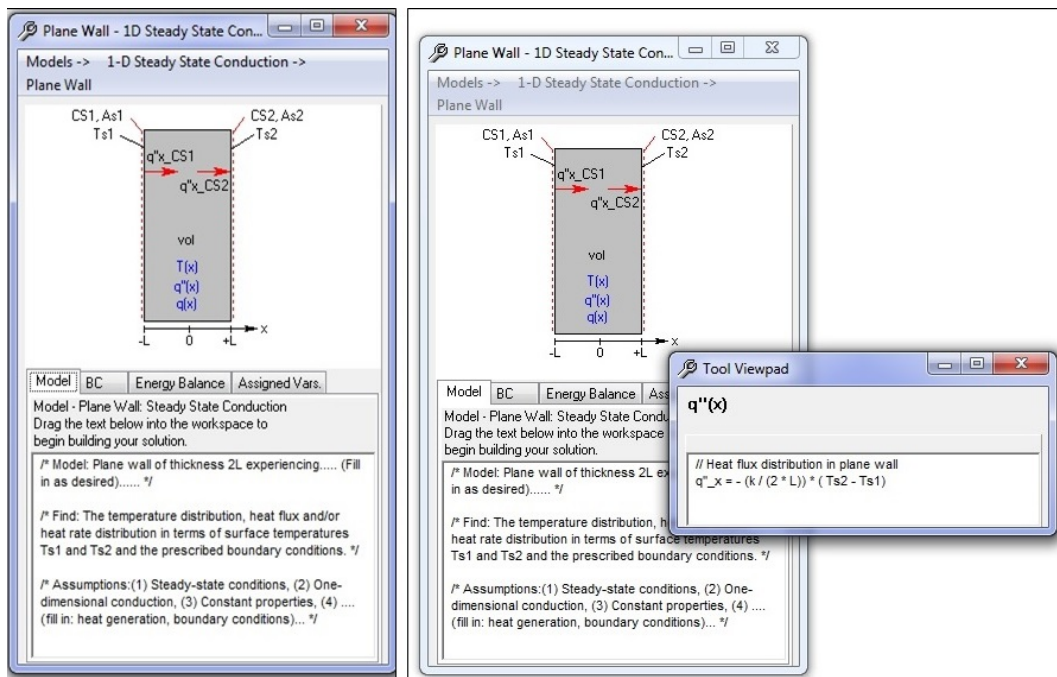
Plane Wall - 1D Steady State Con...

Models -> 1-D Steady State Conduction -> Plane Wall

CS1, As1
Ts1
CS2, As2
Ts2
q"x_CS1
q"x_CS2
vol
T(x)
q"(x)
q(x)
x
-L
0
+L

Model | BC | Energy Balance | Assigned Vars.

Model - Plane Wall: Steady State Conduction
Drag the text below into the workspace to begin building your solution.

/* Model: Plane wall of thickness 2L experiencing..... (Fill in as desired)...... */

/* Find: The temperature distribution, heat flux and/or heat rate distribution in terms of surface temperatures Ts1 and Ts2 and the prescribed boundary conditions. */

/* Assumptions:(1) Steady-state conditions, (2) One-dimensional conduction, (3) Constant properties, (4) .... (fill in: heat generation, boundary conditions)... */

Plane Wall - 1D Steady State Con...

Models -> 1-D Steady State Conduction -> Plane Wall

CS1, As1
Ts1
CS2, As2
Ts2
q"x_CS1
q"x_CS2
vol
T(x)
q"(x)
q(x)
x
-L
0
+L

Model | BC | Energy Balance | Ass

Model - Plane Wall: Steady State Condu
Drag the text below into the workspace
begin building your solution.

/* Model: Plane wall of thickness 2L ex in as desired)...... */

/* Find: The temperature distribution, h heat rate distribution in terms of surface temperatures Ts1 and Ts2 and the prescribed boundary conditions. */

/* Assumptions:(1) Steady-state conditions, (2) One-dimensional conduction, (3) Constant properties, (4) .... (fill in: heat generation, boundary conditions)... */

Tool Viewpad

q"(x)

// Heat flux distribution in plane wall
q"_x = - (k / (2 * L)) * ( Ts2 - Ts1)